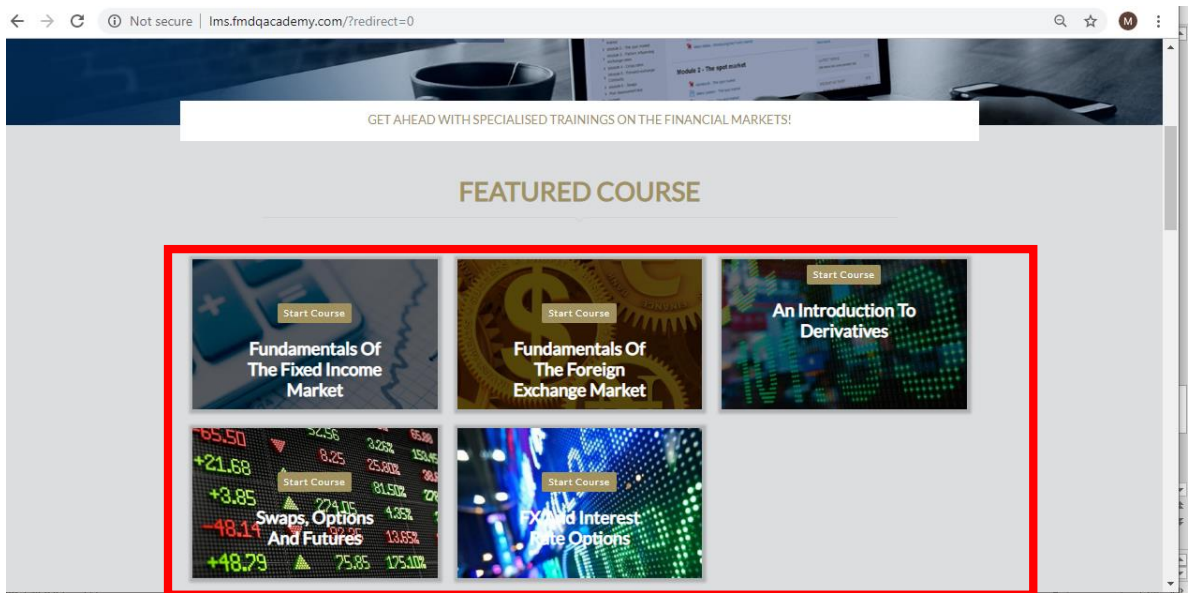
Not secure | lms.fmdqacademy.com/?redirect=0

M

Module 2 - The spot market

GET AHEAD WITH SPECIALISED TRAININGS ON THE FINANCIAL MARKETS!

FEATURED COURSE

Start Course
Fundamentals Of The Fixed Income Market

Start Course
Fundamentals Of The Foreign Exchange Market

Start Course
An Introduction To Derivatives

Start Course
Swaps, Options And Futures

Start Course
FX and Interest Rate Options